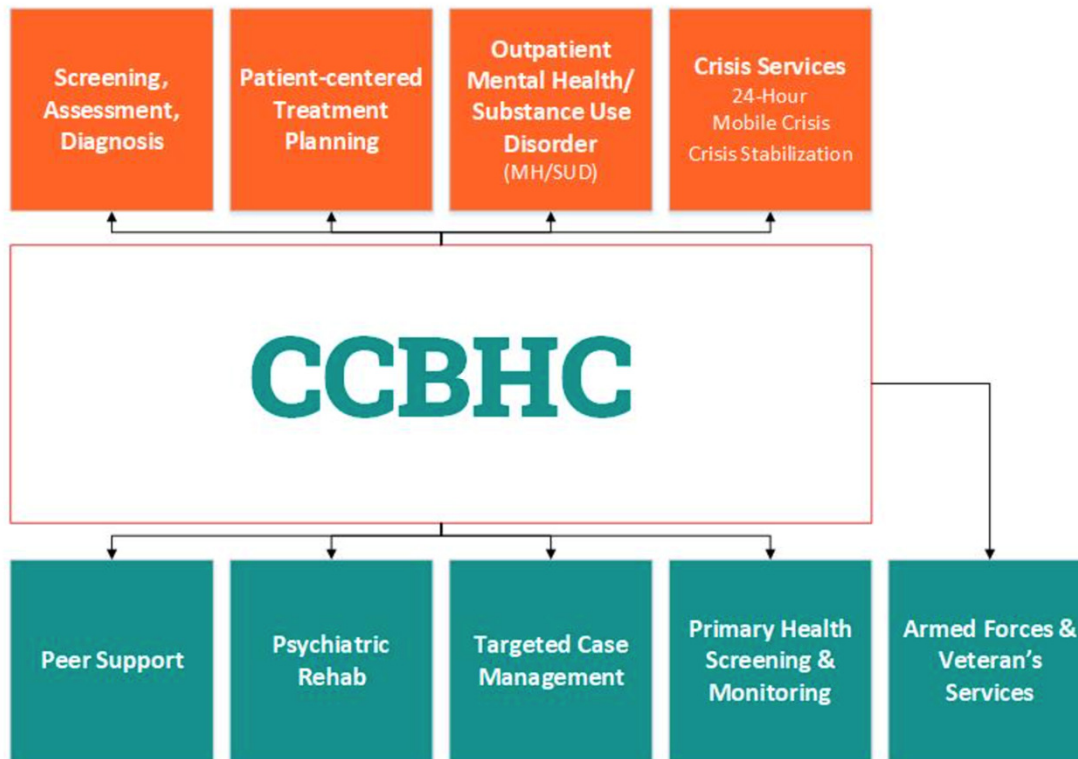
Screening, Assessment, Diagnosis

Patient-centered Treatment Planning

Outpatient Mental Health/ Substance Use Disorder (MH/SUD)

Crisis Services
24-Hour
Mobile Crisis
Crisis Stabilization

CCBHC

Peer Support

Psychiatric Rehab

Targeted Case Management

Primary Health Screening & Monitoring

Armed Forces & Veteran's Services